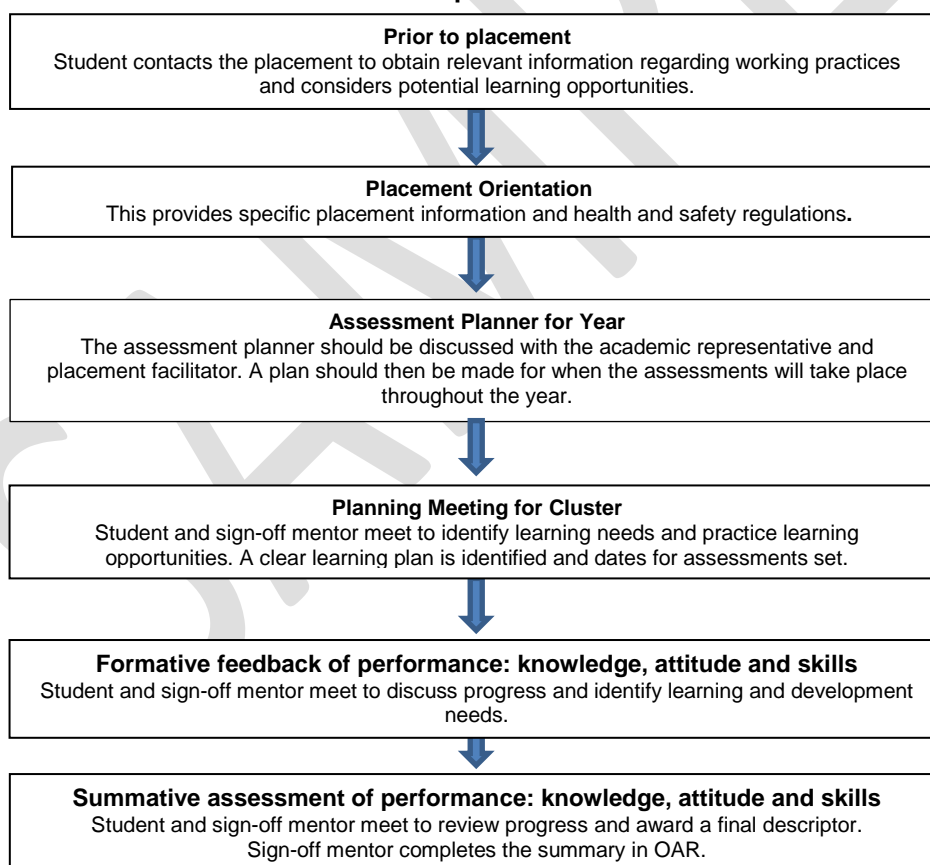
**Prior to placement**
Student contacts the placement to obtain relevant information regarding working practices and considers potential learning opportunities.

**Placement Orientation**
This provides specific placement information and health and safety regulations.

**Assessment Planner for Year**
The assessment planner should be discussed with the academic representative and placement facilitator. A plan should then be made for when the assessments will take place throughout the year.

**Planning Meeting for Cluster**
Student and sign-off mentor meet to identify learning needs and practice learning opportunities. A clear learning plan is identified and dates for assessments set.

**Formative feedback of performance: knowledge, attitude and skills**
Student and sign-off mentor meet to discuss progress and identify learning and development needs.

**Summative assessment of performance: knowledge, attitude and skills**
Student and sign-off mentor meet to review progress and award a final descriptor. Sign-off mentor completes the summary in OAR.